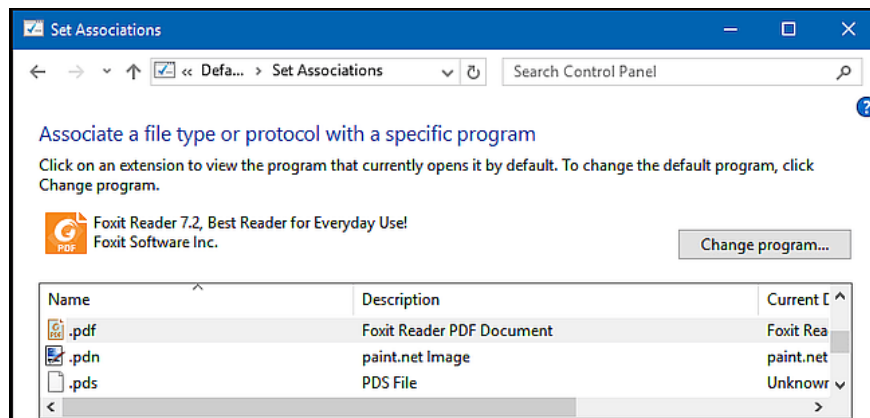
Set Associations

« Defa... > Set Associations

Search Control Panel

Associate a file type or protocol with a specific program

Click on an extension to view the program that currently opens it by default. To change the default program, click Change program.

PDF

Foxit Reader 7.2, Best Reader for Everyday Use!
Foxit Software Inc.

Change program...

| Name | Description | Current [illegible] |
|---|---|---|
| .pdf | Foxit Reader PDF Document | Foxit Rea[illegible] |
| .pdn | paint.net Image | paint.net |
| .pds | PDS File | Unknow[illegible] |